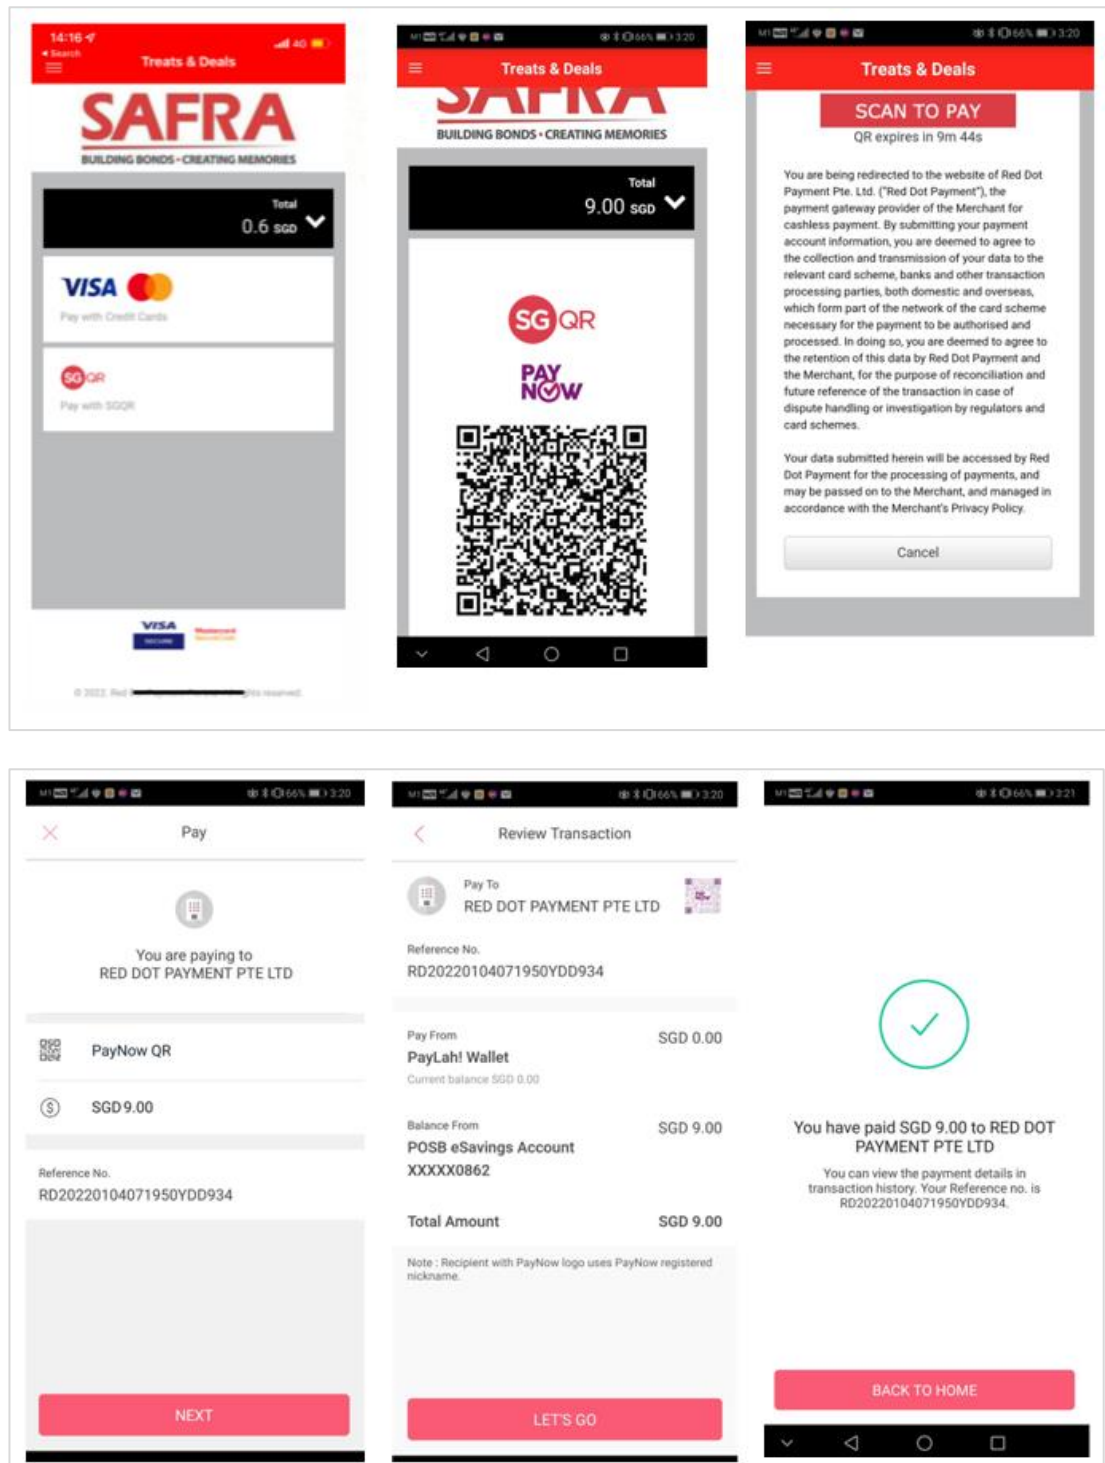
14:16
◂ Search
4G
Treats & Deals
SAFRA
BUILDING BONDS • CREATING MEMORIES
Total
0.6 SGD
VISA
Pay with Credit Cards
SG QR
Pay with SGQR
VISA SECURE
Mastercard
© 2022. Red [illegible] rights reserved.

3:20
Treats & Deals
SAFRA
BUILDING BONDS • CREATING MEMORIES
Total
9.00 SGD
SG QR
PAY NOW

3:20
Treats & Deals
SCAN TO PAY
QR expires in 9m 44s

You are being redirected to the website of Red Dot Payment Pte. Ltd. ("Red Dot Payment"), the payment gateway provider of the Merchant for cashless payment. By submitting your payment account information, you are deemed to agree to the collection and transmission of your data to the relevant card scheme, banks and other transaction processing parties, both domestic and overseas, which form part of the network of the card scheme necessary for the payment to be authorised and processed. In doing so, you are deemed to agree to the retention of this data by Red Dot Payment and the Merchant, for the purpose of reconciliation and future reference of the transaction in case of dispute handling or investigation by regulators and card schemes.

Your data submitted herein will be accessed by Red Dot Payment for the processing of payments, and may be passed on to the Merchant, and managed in accordance with the Merchant's Privacy Policy.

Cancel

3:20
Pay
You are paying to
RED DOT PAYMENT PTE LTD
PayNow QR
SGD 9.00
Reference No.
RD20220104071950YDD934
NEXT

3:20
Review Transaction
Pay To
RED DOT PAYMENT PTE LTD
Reference No.
RD20220104071950YDD934
Pay From
SGD 0.00
PayLah! Wallet
Current balance SGD 0.00
Balance From
SGD 9.00
POSB eSavings Account
XXXXX0862
Total Amount
SGD 9.00
Note : Recipient with PayNow logo uses PayNow registered nickname.
LET'S GO

3:21
You have paid SGD 9.00 to RED DOT PAYMENT PTE LTD
You can view the payment details in transaction history. Your Reference no. is RD20220104071950YDD934.
BACK TO HOME